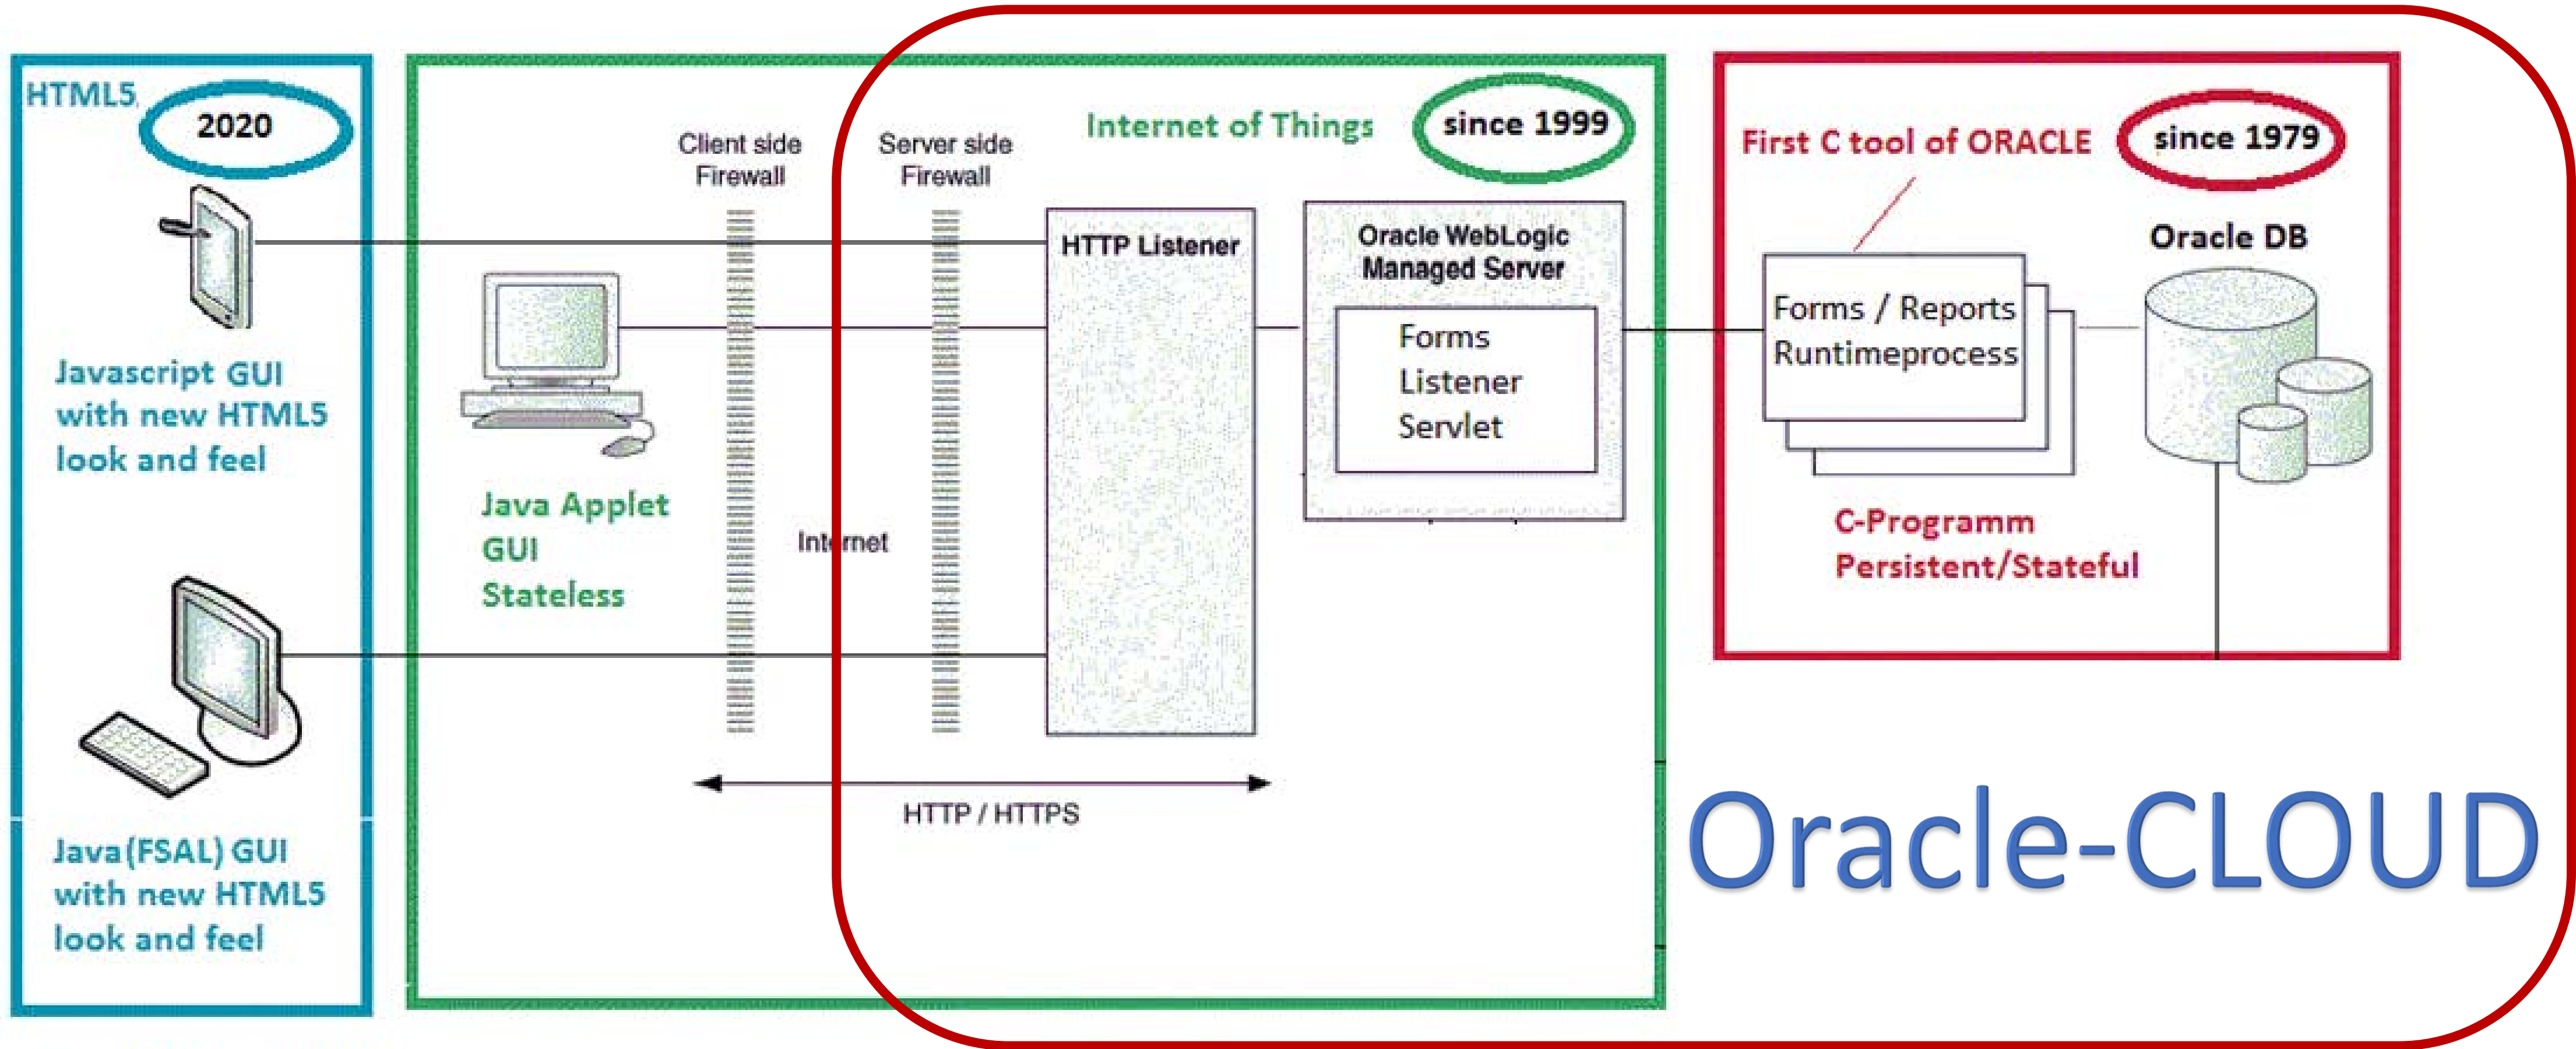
HTML5
2020

Javascript GUI with new HTML5 look and feel

Java(FSAL) GUI with new HTML5 look and feel

Client side Firewall

Server side Firewall

Internet of Things

since 1999

Java Applet GUI Stateless

Internet

HTTP Listener

Oracle WebLogic Managed Server

Forms Listener Servlet

HTTP / HTTPS

First C tool of ORACLE

since 1979

Oracle DB

Forms / Reports Runtimeprocess

C-Programm Persistent/Stateful

Oracle-CLOUD